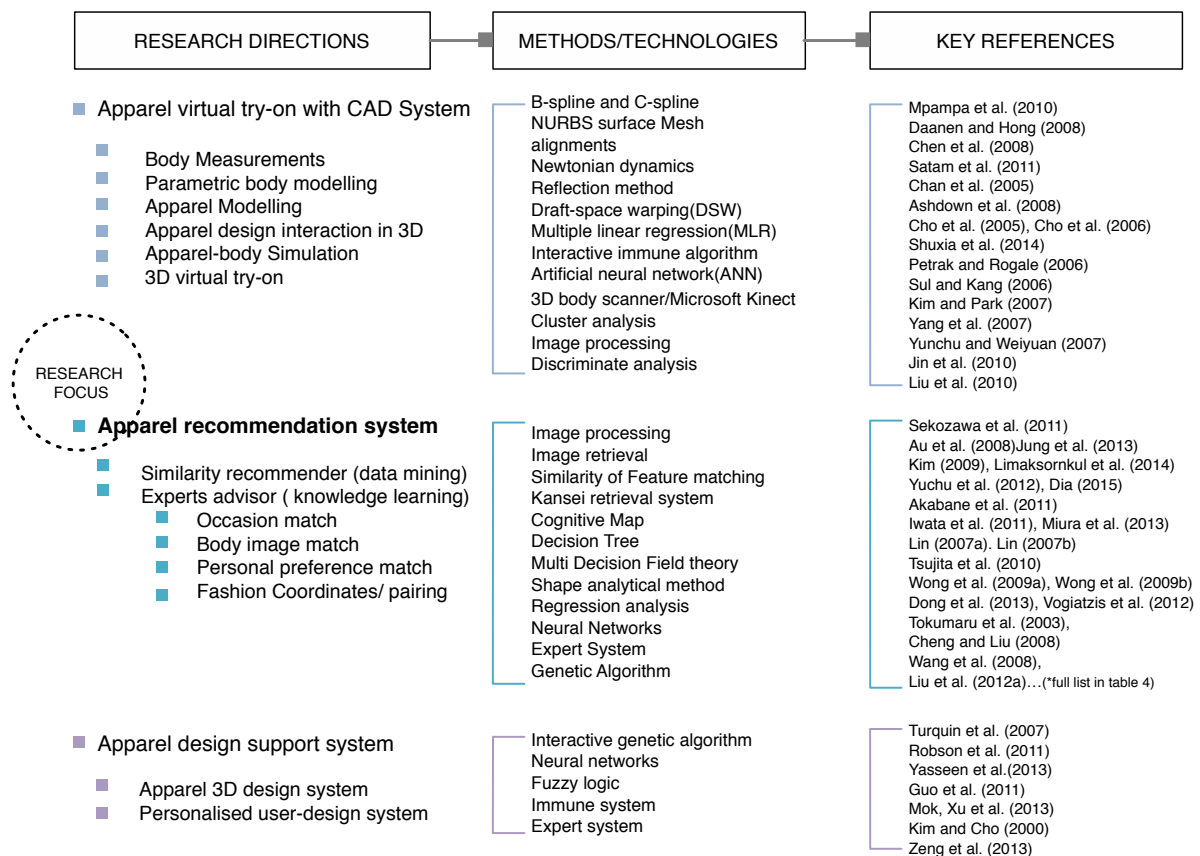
RESEARCH DIRECTIONS

METHODS/TECHNOLOGIES

KEY REFERENCES

Apparel virtual try-on with CAD System

Body Measurements
Parametric body modelling
Apparel Modelling
Apparel design interaction in 3D
Apparel-body Simulation
3D virtual try-on

B-spline and C-spline
NURBS surface Mesh alignments
Newtonian dynamics
Reflection method
Draft-space warping(DSW)
Multiple linear regression(MLR)
Interactive immune algorithm
Artificial neural network(ANN)
3D body scanner/Microsoft Kinect
Cluster analysis
Image processing
Discriminate analysis

Mpampa et al. (2010)
Daanen and Hong (2008)
Chen et al. (2008)
Satam et al. (2011)
Chan et al. (2005)
Ashdown et al. (2008)
Cho et al. (2005), Cho et al. (2006)
Shuxia et al. (2014)
Petrak and Rogale (2006)
Sul and Kang (2006)
Kim and Park (2007)
Yang et al. (2007)
Yunchu and Weiyuan (2007)
Jin et al. (2010)
Liu et al. (2010)

RESEARCH FOCUS

Apparel recommendation system

Similarity recommender (data mining)
Experts advisor ( knowledge learning)
Occasion match
Body image match
Personal preference match
Fashion Coordinates/ pairing

Image processing
Image retrieval
Similarity of Feature matching
Kansei retrieval system
Cognitive Map
Decision Tree
Multi Decision Field theory
Shape analytical method
Regression analysis
Neural Networks
Expert System
Genetic Algorithm

Sekozawa et al. (2011)
Au et al. (2008)Jung et al. (2013)
Kim (2009), Limaksornkul et al. (2014)
Yuchu et al. (2012), Dia (2015)
Akabane et al. (2011)
Iwata et al. (2011), Miura et al. (2013)
Lin (2007a). Lin (2007b)
Tsujita et al. (2010)
Wong et al. (2009a), Wong et al. (2009b)
Dong et al. (2013), Vogiatzis et al. (2012)
Tokumaru et al. (2003),
Cheng and Liu (2008)
Wang et al. (2008),
Liu et al. (2012a)…(*full list in table 4)

Apparel design support system

Apparel 3D design system
Personalised user-design system

Interactive genetic algorithm
Neural networks
Fuzzy logic
Immune system
Expert system

Turquin et al. (2007)
Robson et al. (2011)
Yasseen et al.(2013)
Guo et al. (2011)
Mok, Xu et al. (2013)
Kim and Cho (2000)
Zeng et al. (2013)